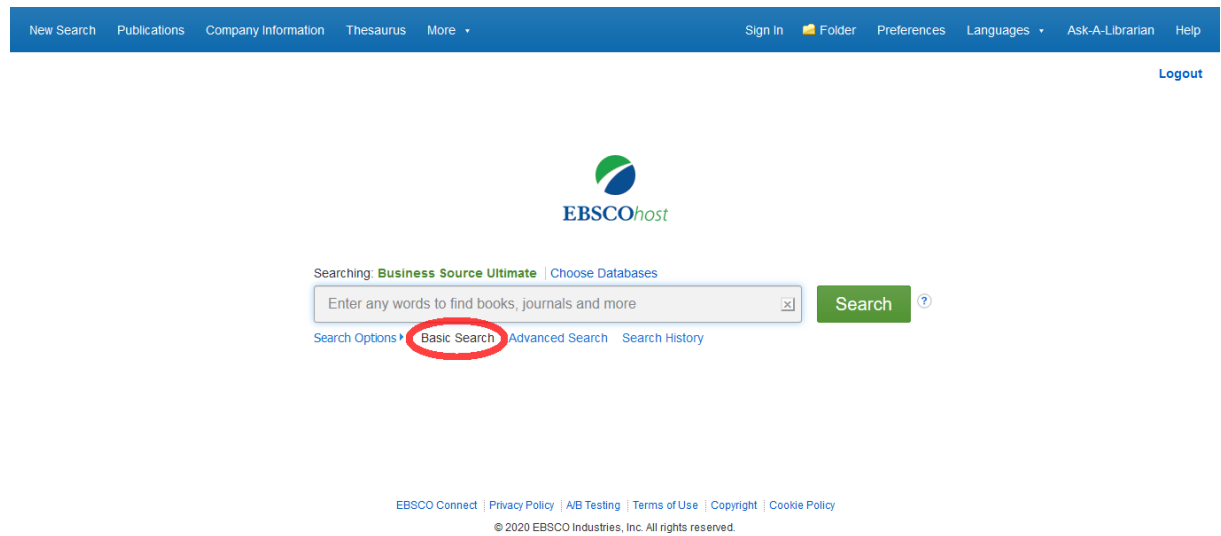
New Search Publications Company Information Thesaurus More ▾

Sign In Folder Preferences Languages ▾ Ask-A-Librarian Help

Logout

EBSCOhost

Searching: Business Source Ultimate | Choose Databases

Enter any words to find books, journals and more

Search

?

Search Options ▸ Basic Search Advanced Search Search History

EBSCO Connect | Privacy Policy | A/B Testing | Terms of Use | Copyright | Cookie Policy

© 2020 EBSCO Industries, Inc. All rights reserved.